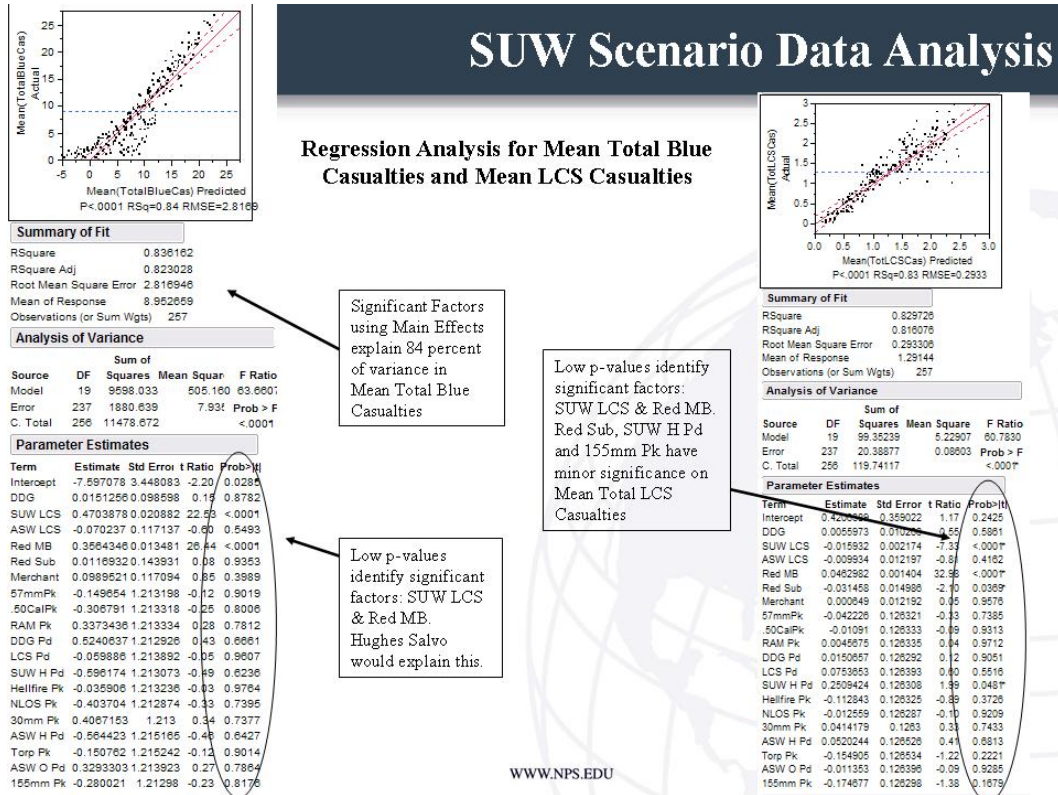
SUW Scenario Data Analysis

Regression Analysis for Mean Total Blue Casualties and Mean LCS Casualties

Mean(TotalBlueCas) Actual
Mean(TotalBlueCas) Predicted
P<.0001 RSq=0.84 RMSE=2.8169

Summary of Fit

| | |
|---|---|
| RSquare | 0.836162 |
| RSquare Adj | 0.823028 |
| Root Mean Square Error | 2.816946 |
| Mean of Response | 8.952659 |
| Observations (or Sum Wgts) | 257 |

Analysis of Variance

| Source | DF | Sum of Squares | Mean Squar | F Ratio |
|---|---|---|---|---|
| Model | 19 | 9598.033 | 505.160 | 63.6607 |
| Error | 237 | 1880.639 | 7.93 | Prob > F |
| C. Total | 256 | 11478.672 | | <.0001 |

Parameter Estimates

| Term | Estimate | Std Error | t Ratio | Prob>\|t\| |
|---|---|---|---|---|
| Intercept | -7.597078 | 3.448083 | -2.20 | 0.0285 |
| DDG | 0.0151256 | 0.098598 | 0.15 | 0.8782 |
| SUW LCS | 0.4703878 | 0.020882 | 22.53 | <.0001 |
| ASW LCS | -0.070237 | 0.117137 | -0.60 | 0.5493 |
| Red MB | 0.3564346 | 0.013481 | 26.44 | <.0001 |
| Red Sub | 0.0116932 | 0.143931 | 0.08 | 0.9353 |
| Merchant | 0.0989521 | 0.117094 | 0.85 | 0.3989 |
| 57mmPk | -0.149654 | 1.213198 | -0.12 | 0.9019 |
| .50CalPk | -0.306791 | 1.213318 | -0.25 | 0.8006 |
| RAM Pk | 0.3373436 | 1.213334 | 0.28 | 0.7812 |
| DDG Pd | 0.5240637 | 1.212926 | 0.43 | 0.6661 |
| LCS Pd | -0.059886 | 1.213892 | -0.05 | 0.9607 |
| SUW H Pd | -0.596174 | 1.213073 | -0.49 | 0.6236 |
| Hellfire Pk | -0.035906 | 1.213236 | -0.03 | 0.9764 |
| NLOS Pk | -0.403704 | 1.212874 | -0.33 | 0.7395 |
| 30mm Pk | 0.4067153 | 1.213 | 0.34 | 0.7377 |
| ASW H Pd | -0.564423 | 1.215165 | -0.46 | 0.6427 |
| Torp Pk | -0.150762 | 1.215242 | -0.12 | 0.9014 |
| ASW O Pd | 0.3293303 | 1.213923 | 0.27 | 0.7864 |
| 155mm Pk | -0.280021 | 1.21298 | -0.23 | 0.8176 |

Significant Factors using Main Effects explain 84 percent of variance in Mean Total Blue Casualties

Low p-values identify significant factors: SUW LCS & Red MB. Hughes Salvo would explain this.

Low p-values identify significant factors: SUW LCS & Red MB. Red Sub, SUW H Pd and 155mm Pk have minor significance on Mean Total LCS Casualties

Mean(TotLCSCas) Actual
Mean(TotLCSCas) Predicted
P<.0001 RSq=0.83 RMSE=0.2933

Summary of Fit

| | |
|---|---|
| RSquare | 0.829726 |
| RSquare Adj | 0.816076 |
| Root Mean Square Error | 0.293306 |
| Mean of Response | 1.29144 |
| Observations (or Sum Wgts) | 257 |

Analysis of Variance

| Source | DF | Sum of Squares | Mean Square | F Ratio |
|---|---|---|---|---|
| Model | 19 | 99.35239 | 5.22907 | 60.7830 |
| Error | 237 | 20.38877 | 0.08603 | Prob > F |
| C. Total | 256 | 119.74117 | | <.0001* |

Parameter Estimates

| Term | Estimate | Std Error | t Ratio | Prob>\|t\| |
|---|---|---|---|---|
| Intercept | 0.42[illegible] | 0.359022 | 1.17 | 0.2425 |
| DDG | 0.0055973 | 0.010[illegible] | 0.55 | 0.5861 |
| SUW LCS | -0.015932 | 0.002174 | -7.33 | <.0001* |
| ASW LCS | -0.009934 | 0.012197 | -0.81 | 0.4162 |
| Red MB | 0.0462982 | 0.001404 | 32.98 | <.0001* |
| Red Sub | -0.031458 | 0.014986 | -2.10 | 0.0369* |
| Merchant | 0.000649 | 0.012192 | 0.05 | 0.9576 |
| 57mmPk | -0.042226 | 0.126321 | -0.33 | 0.7385 |
| .50CalPk | -0.01091 | 0.126333 | -0.09 | 0.9313 |
| RAM Pk | 0.0045675 | 0.126335 | 0.04 | 0.9712 |
| DDG Pd | 0.0150657 | 0.126292 | 0.12 | 0.9051 |
| LCS Pd | 0.0753653 | 0.126393 | 0.60 | 0.5516 |
| SUW H Pd | 0.2509424 | 0.126308 | 1.99 | 0.0481* |
| Hellfire Pk | -0.112843 | 0.126325 | -0.89 | 0.3726 |
| NLOS Pk | -0.012559 | 0.126287 | -0.10 | 0.9209 |
| 30mm Pk | 0.0414179 | 0.1263 | 0.33 | 0.7433 |
| ASW H Pd | 0.0520244 | 0.126526 | 0.41 | 0.6813 |
| Torp Pk | -0.154905 | 0.126534 | -1.22 | 0.2221 |
| ASW O Pd | -0.011353 | 0.126396 | -0.09 | 0.9285 |
| 155mm Pk | -0.174677 | 0.126298 | -1.38 | 0.1679 |

WWW.NPS.EDU